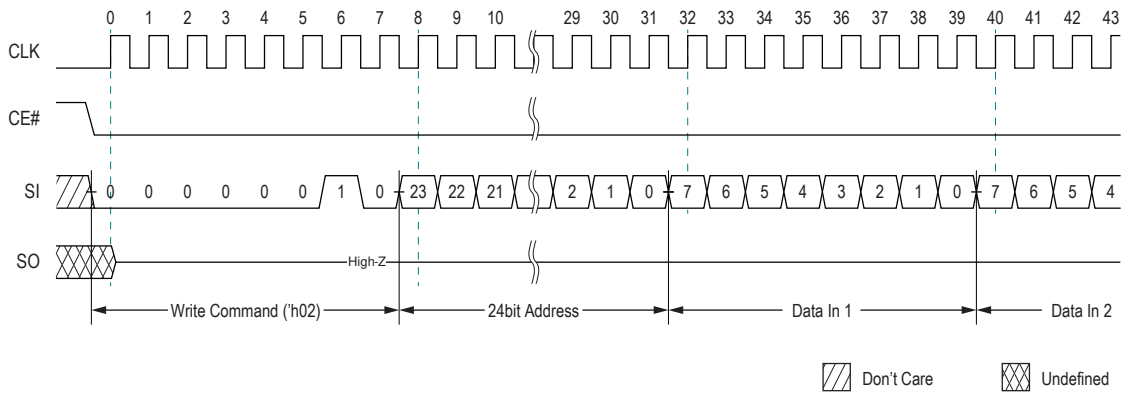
0 1 2 3 4 5 6 7 8 9 10 29 30 31 32 33 34 35 36 37 38 39 40 41 42 43

CLK

CE#

SI 0 0 0 0 0 0 1 0 23 22 21 2 1 0 7 6 5 4 3 2 1 0 7 6 5 4

SO High-Z

Write Command ('h02)

24bit Address

Data In 1

Data In 2

Don't Care

Undefined